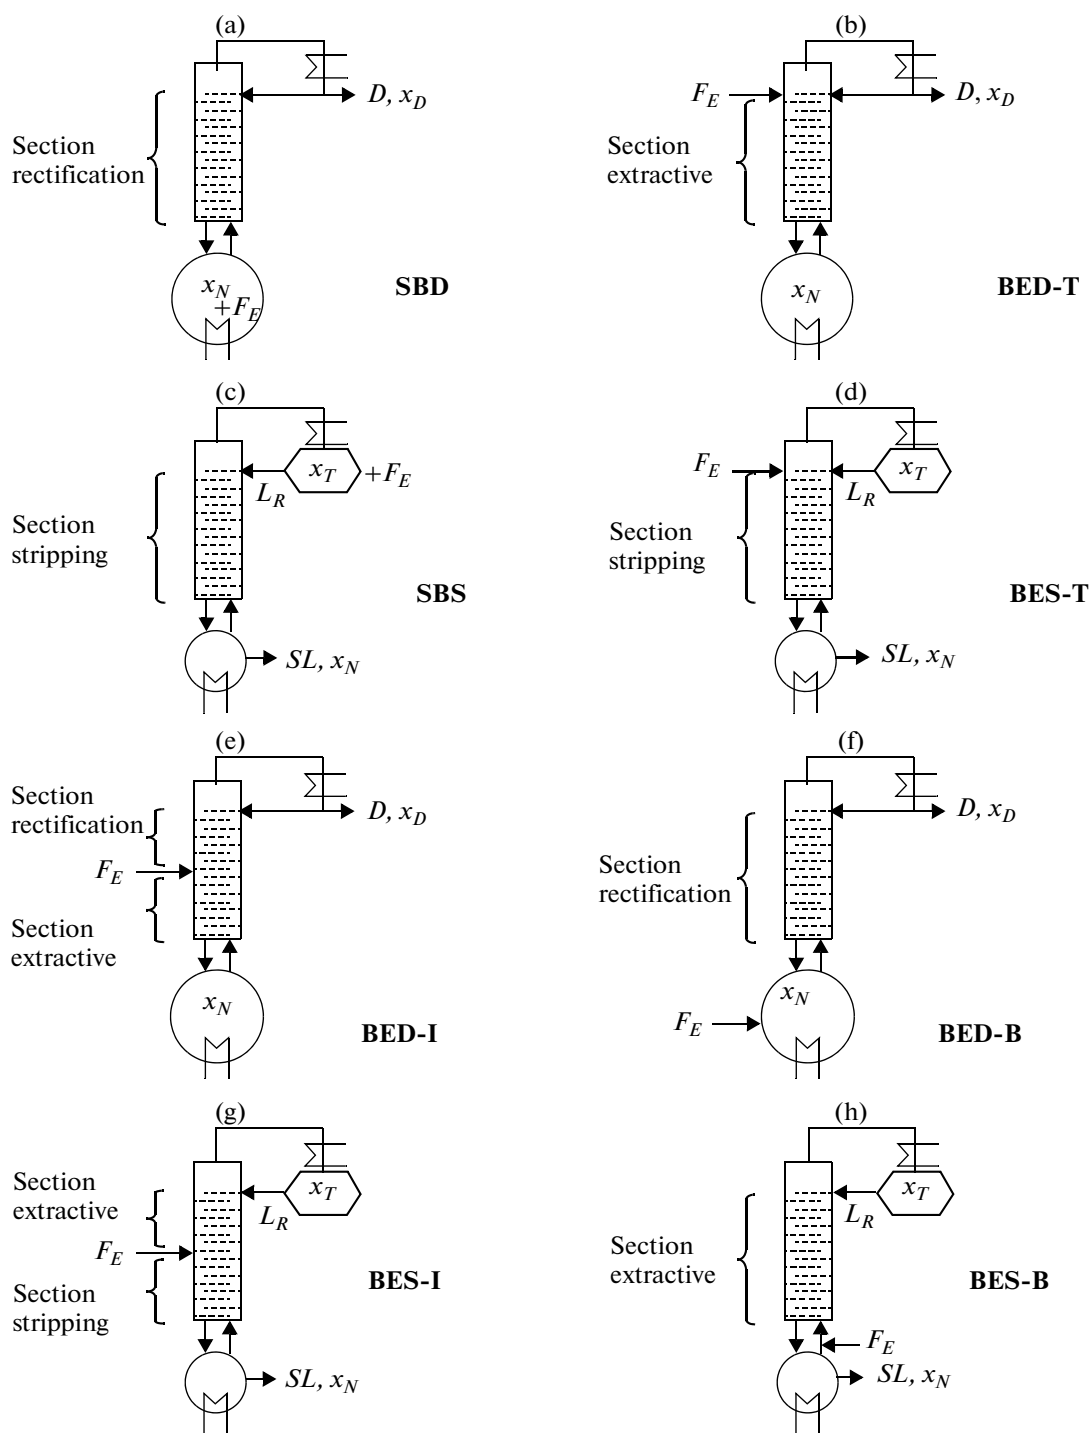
(a)

$D, x_D$

Section rectification

$x_N$ $+F_E$

SBD

(b)

$F_E$

$D, x_D$

Section extractive

$x_N$

BED-T

(c)

$x_T$ $+F_E$

$L_R$

Section stripping

SBS

$SL, x_N$

(d)

$F_E$

$x_T$

$L_R$

Section stripping

BES-T

$SL, x_N$

(e)

Section rectification

$D, x_D$

$F_E$

Section extractive

$x_N$

BED-I

(f)

$D, x_D$

Section rectification

$x_N$

$F_E$

BED-B

(g)

Section extractive

$x_T$

$L_R$

$F_E$

Section stripping

BES-I

$SL, x_N$

(h)

$x_T$

$L_R$

Section extractive

BES-B

$F_E$

$SL, x_N$